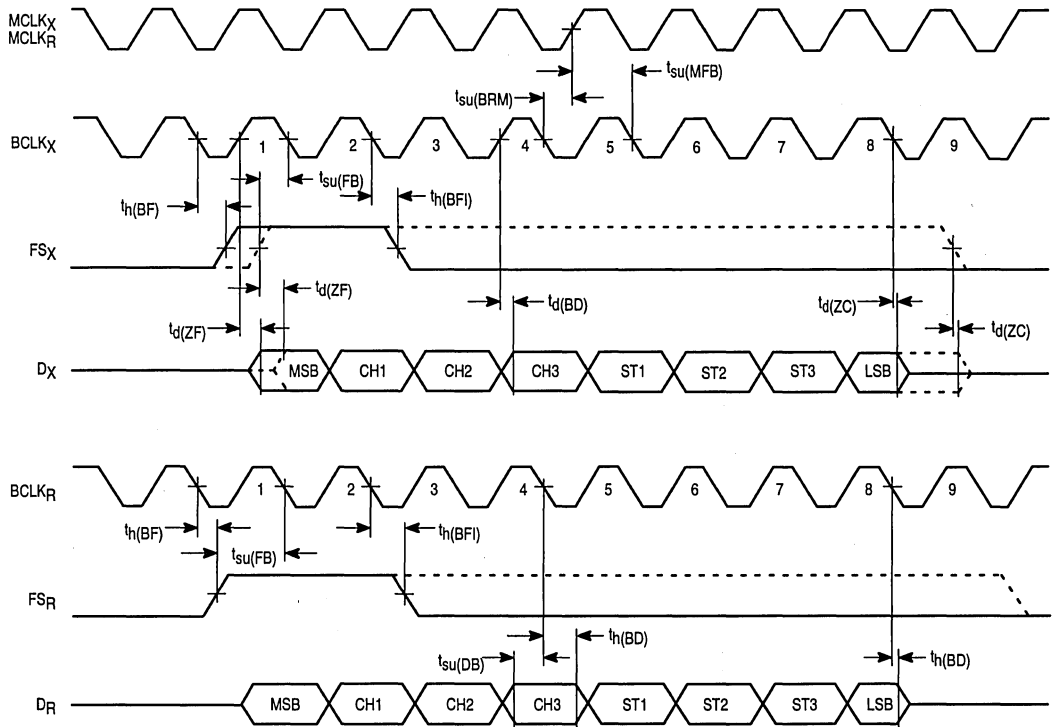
$MCLK_X$
$MCLK_R$

$t_{su(MFB)}$
$t_{su(BRM)}$

$BCLK_X$
1
2
3
4
5
6
7
8
9

$t_{su(FB)}$
$t_{h(BF)}$
$t_{h(BFI)}$

$FS_X$

$t_{d(ZF)}$
$t_{d(BD)}$
$t_{d(ZC)}$
$t_{d(ZF)}$
$t_{d(ZC)}$

$D_X$
MSB
CH1
CH2
CH3
ST1
ST2
ST3
LSB

$BCLK_R$
1
2
3
4
5
6
7
8
9

$t_{h(BF)}$
$t_{h(BFI)}$
$t_{su(FB)}$

$FS_R$

$t_{h(BD)}$
$t_{su(DB)}$
$t_{h(BD)}$

$D_R$
MSB
CH1
CH2
CH3
ST1
ST2
ST3
LSB